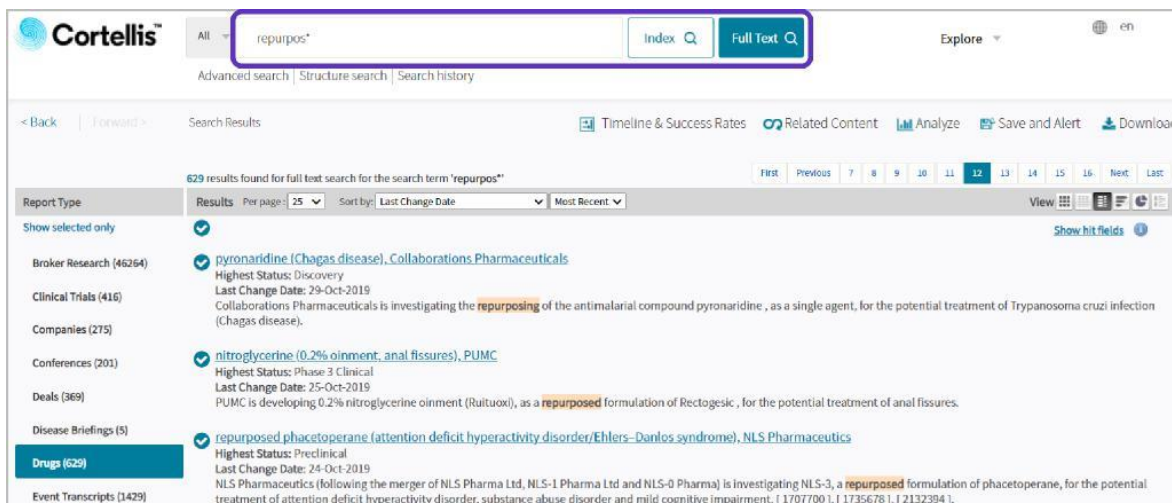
Cortellis™

All

repurpos*

Index

Full Text

Explore

en

Advanced search | Structure search | Search history

< Back | Forward >

Search Results

Timeline & Success Rates

Related Content

Analyze

Save and Alert

Downloa

629 results found for full text search for the search term 'repurpos*'

First Previous 7 8 9 10 11 12 13 14 15 16 Next Last

Report Type

Results Per page: 25 Sort by: Last Change Date Most Recent

View

Show selected only

Show hit fields

Broker Research (46264)

Clinical Trials (416)

Companies (275)

Conferences (201)

Deals (369)

Disease Briefings (5)

Drugs (629)

Event Transcripts (1429)

pyronaridine (Chagas disease), Collaborations Pharmaceuticals
Highest Status: Discovery
Last Change Date: 29-Oct-2019
Collaborations Pharmaceuticals is investigating the repurposing of the antimalarial compound pyronaridine , as a single agent, for the potential treatment of Trypanosoma cruzi infection (Chagas disease).

nitroglycerine (0.2% oinment, anal fissures), PUMC
Highest Status: Phase 3 Clinical
Last Change Date: 25-Oct-2019
PUMC is developing 0.2% nitroglycerine oinment (Ruituoxi), as a repurposed formulation of Rectogesic , for the potential treatment of anal fissures.

repurposed phacetoperane (attention deficit hyperactivity disorder/Ehlers–Danlos syndrome), NLS Pharmaceutics
Highest Status: Preclinical
Last Change Date: 24-Oct-2019
NLS Pharmaceutics (following the merger of NLS Pharma Ltd, NLS-1 Pharma Ltd and NLS-0 Pharma) is investigating NLS-3, a repurposed formulation of phacetoperane, for the potential treatment of attention deficit hyperactivity disorder, substance abuse disorder and mild cognitive impairment. [ 1707700 ], [ 1735678 ], [ 2132394 ].